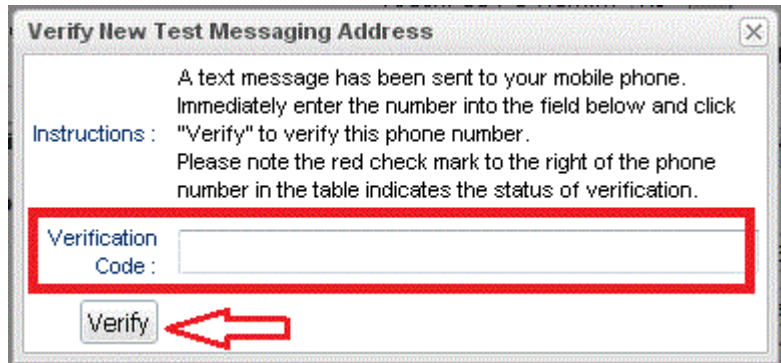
Verify New Test Messaging Address

Instructions : A text message has been sent to your mobile phone. Immediately enter the number into the field below and click "Verify" to verify this phone number.
Please note the red check mark to the right of the phone number in the table indicates the status of verification.

Verification Code :

Verify